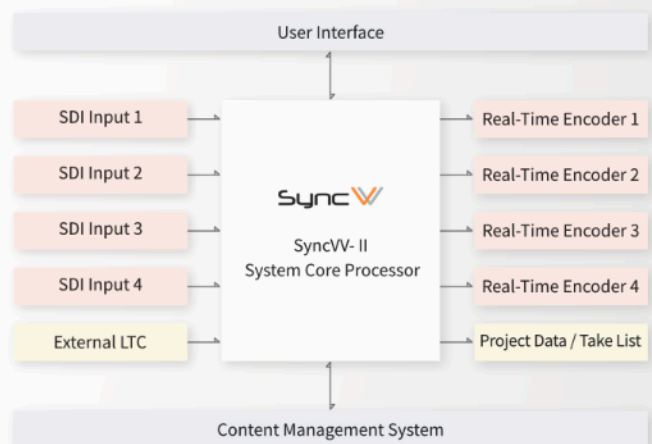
User Interface

SDI Input 1

SDI Input 2

SDI Input 3

SDI Input 4

External LTC

SyncVV

SyncVV- II
System Core Processor

Real-Time Encoder 1

Real-Time Encoder 2

Real-Time Encoder 3

Real-Time Encoder 4

Project Data / Take List

Content Management System